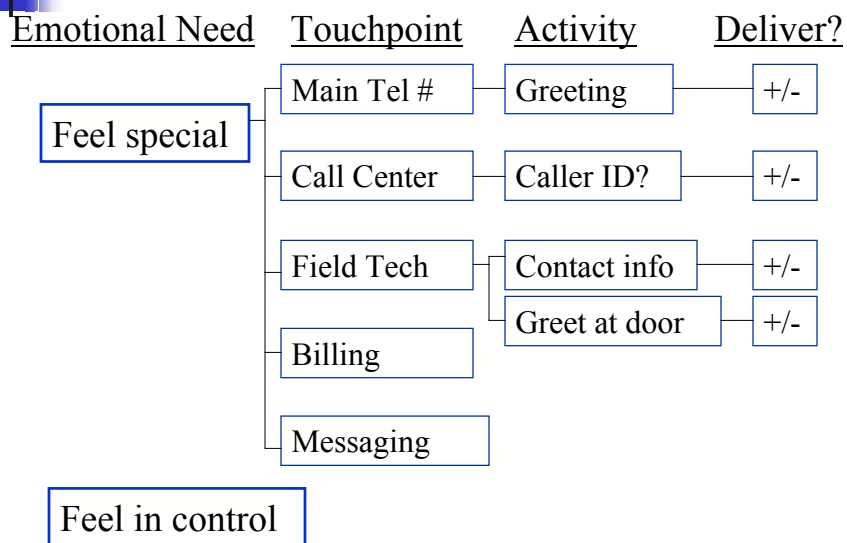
Emotional Need Touchpoint Activity Deliver?

Feel special

Main Tel #

Greeting

+/-

Call Center

Caller ID?

+/-

Field Tech

Contact info

+/-

Greet at door

+/-

Billing

Messaging

Feel in control